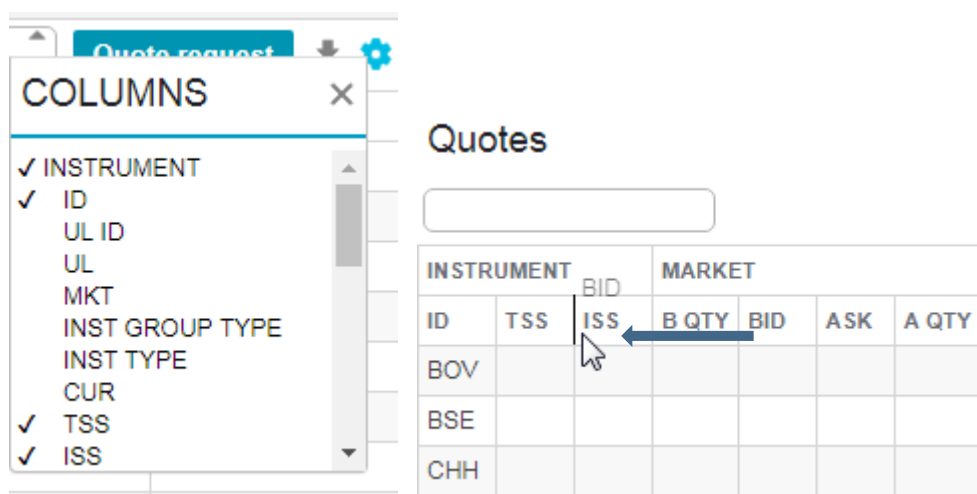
Quote request

COLUMNS ×

✓ INSTRUMENT
✓ ID
UL ID
UL
MKT
INST GROUP TYPE
INST TYPE
CUR
✓ TSS
✓ ISS

Quotes

| INSTRUMENT | | | MARKET | | | |
|---|---|---|---|---|---|---|
| ID | TSS | ISS | B QTY | BID | ASK | A QTY |
| BOV | | | | | | |
| BSE | | | | | | |
| CHH | | | | | | |

BID